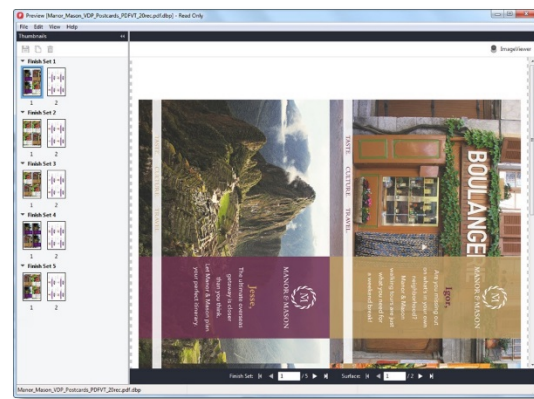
Preview [Manor_Mason_VDP_Postcards_PDFVT_20rec.pdf.dbp] - Read Only

File Edit View Help

Thumbnails

Finish Set 1
1 2
Finish Set 2
1 2
Finish Set 3
1 2
Finish Set 4
1 2
Finish Set 5
1 2

ImageViewer

TASTE CULTURE TRAVEL

MANOR & MASON

Jesse,

The ultimate romantic getaway is closer than you think. Let Manor & Mason plan your perfect itinerary.

BOULANGE

TASTE CULTURE TRAVEL

MANOR & MASON

Lynne,

Are you missing out on what is in your own neighborhood? Manor & Mason packages have just what you need for a weekend break.

Finish Set: 1 /5 Surface: 1 /2

Manor_Mason_VDP_Postcards_PDFVT_20rec.pdf.dbp